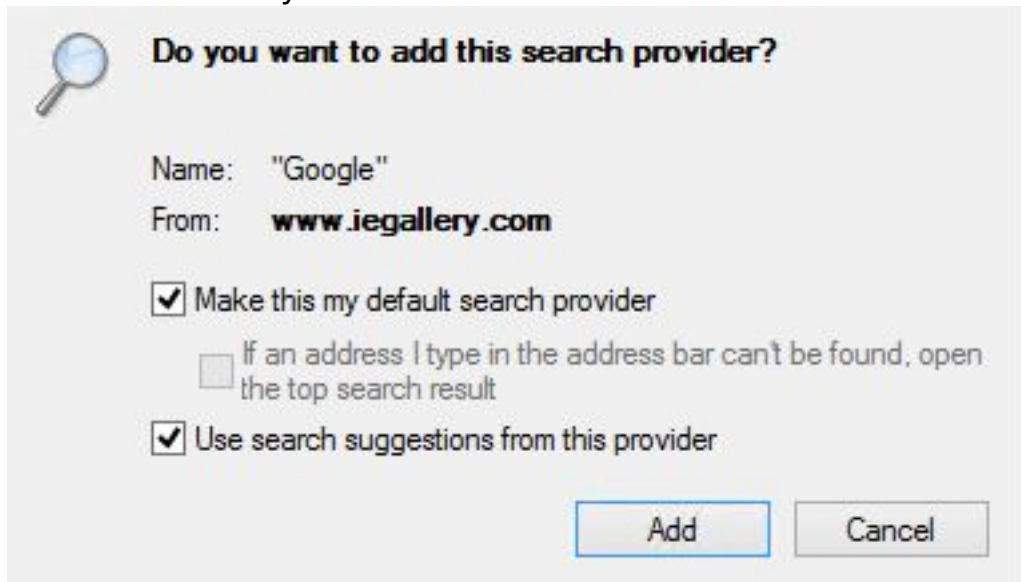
Do you want to add this search provider?

Name: "Google"

From: www.iegallery.com

Make this my default search provider

If an address I type in the address bar can't be found, open the top search result

Use search suggestions from this provider

Add

Cancel